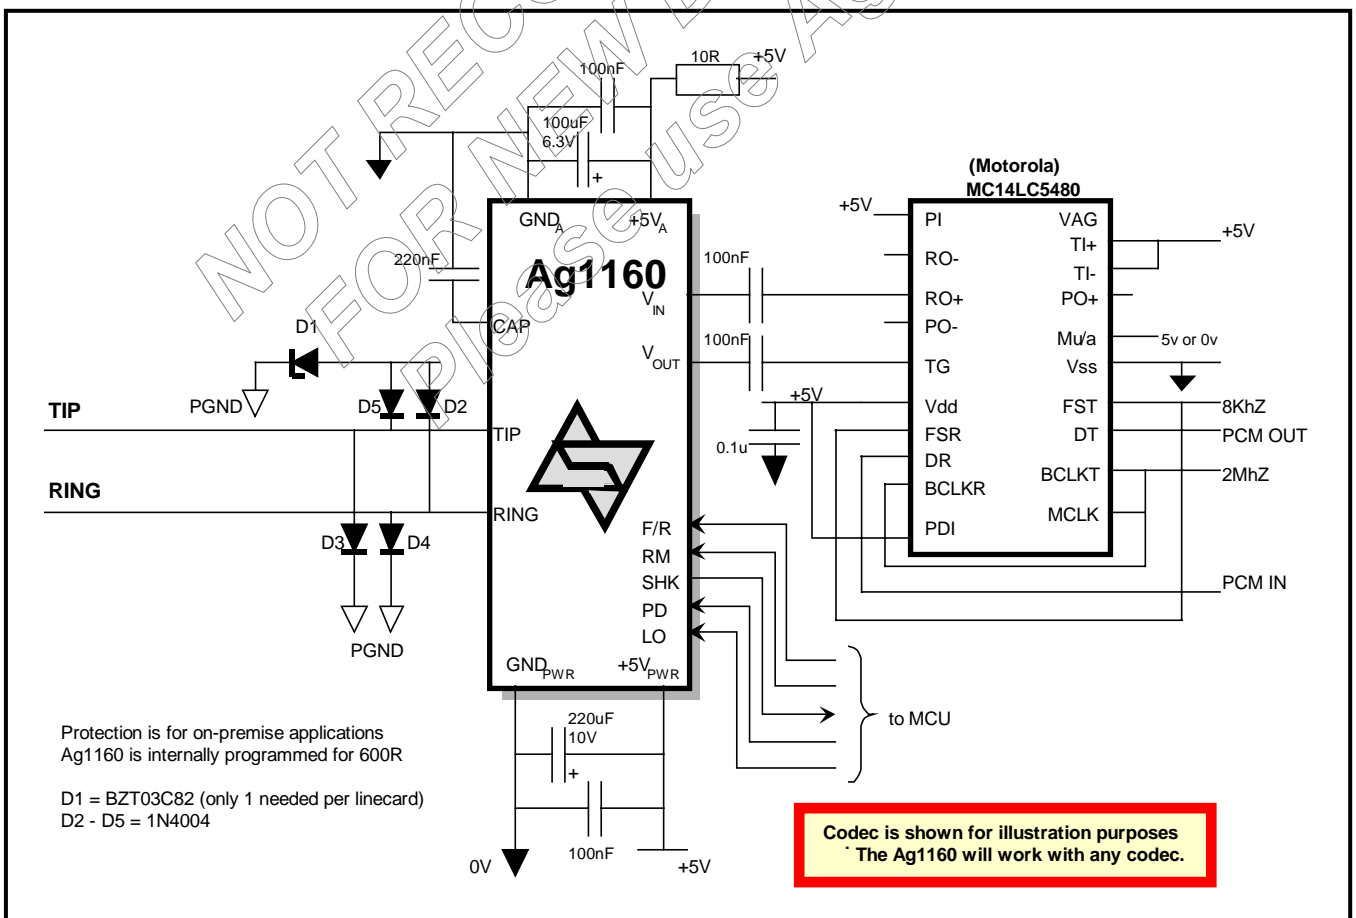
NOT RECOMMENDED FOR NEW DESIGNS Please use Ag

100nF
10R
+5V
100uF
6.3V
+
GND$_A$
+5V$_A$
220nF
Ag1160
V$_{IN}$
CAP
D1
V$_{OUT}$
PGND
D5
D2
TIP
TIP
RING
RING
D3
D4
PGND
F/R
RM
SHK
PD
LO
GND$_{PWR}$
+5V$_{PWR}$

(Motorola)
MC14LC5480
+5V
PI
VAG
TI+
+5V
TI-
RO-
100nF
RO+
PO+
PO-
100nF
Mu/a
5v or 0v
TG
Vss
+5V
Vdd
FST
8KhZ
0.1u
FSR
DT
PCM OUT
DR
BCLKT
2MhZ
BCLKR
MCLK
PDI
PCM IN

to MCU

220uF
10V
+
100nF
0V
+5V

Protection is for on-premise applications
Ag1160 is internally programmed for 600R

D1 = BZT03C82 (only 1 needed per linecard)
D2 - D5 = 1N4004

Codec is shown for illustration purposes
The Ag1160 will work with any codec.